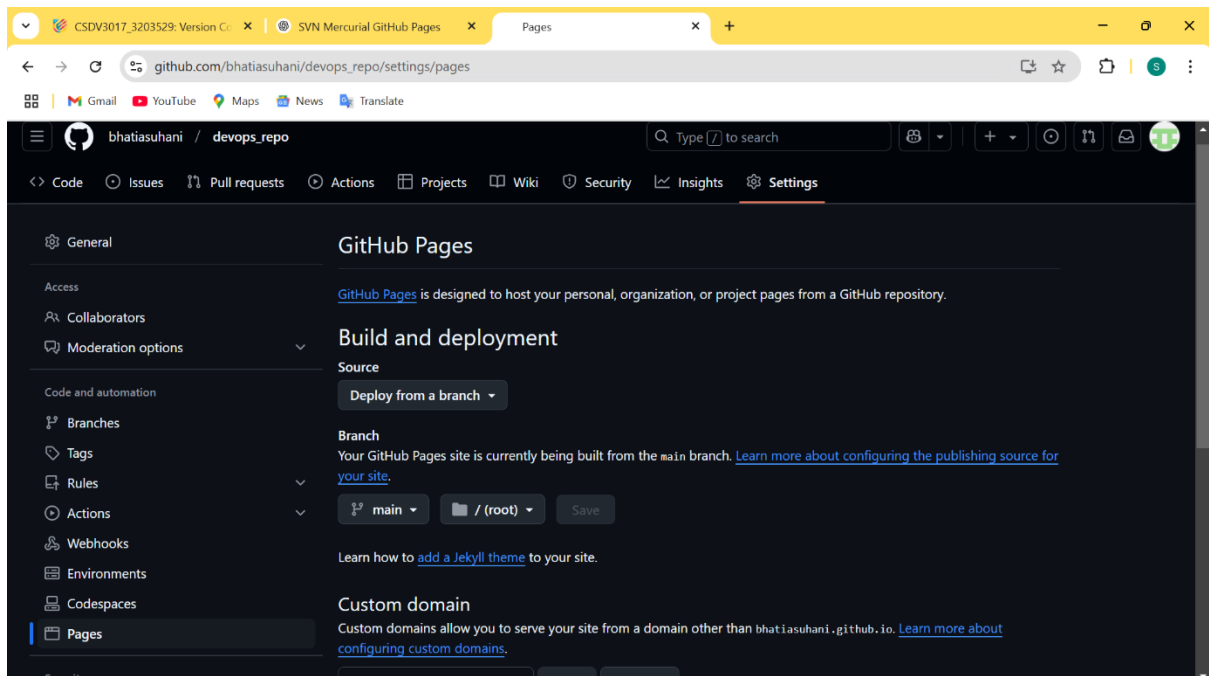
CSDV3017_3203529: Version Co
SVN Mercurial GitHub Pages
Pages
github.com/bhatiasuhani/devops_repo/settings/pages
Gmail YouTube Maps News Translate

bhatiasuhani / devops_repo
Type / to search

Code Issues Pull requests Actions Projects Wiki Security Insights Settings

General

Access
Collaborators
Moderation options

Code and automation
Branches
Tags
Rules
Actions
Webhooks
Environments
Codespaces
Pages

GitHub Pages

GitHub Pages is designed to host your personal, organization, or project pages from a GitHub repository.

Build and deployment

Source
Deploy from a branch

Branch
Your GitHub Pages site is currently being built from the main branch. Learn more about configuring the publishing source for your site.

main / (root) Save

Learn how to add a Jekyll theme to your site.

Custom domain
Custom domains allow you to serve your site from a domain other than bhatiasuhani.github.io. Learn more about configuring custom domains.